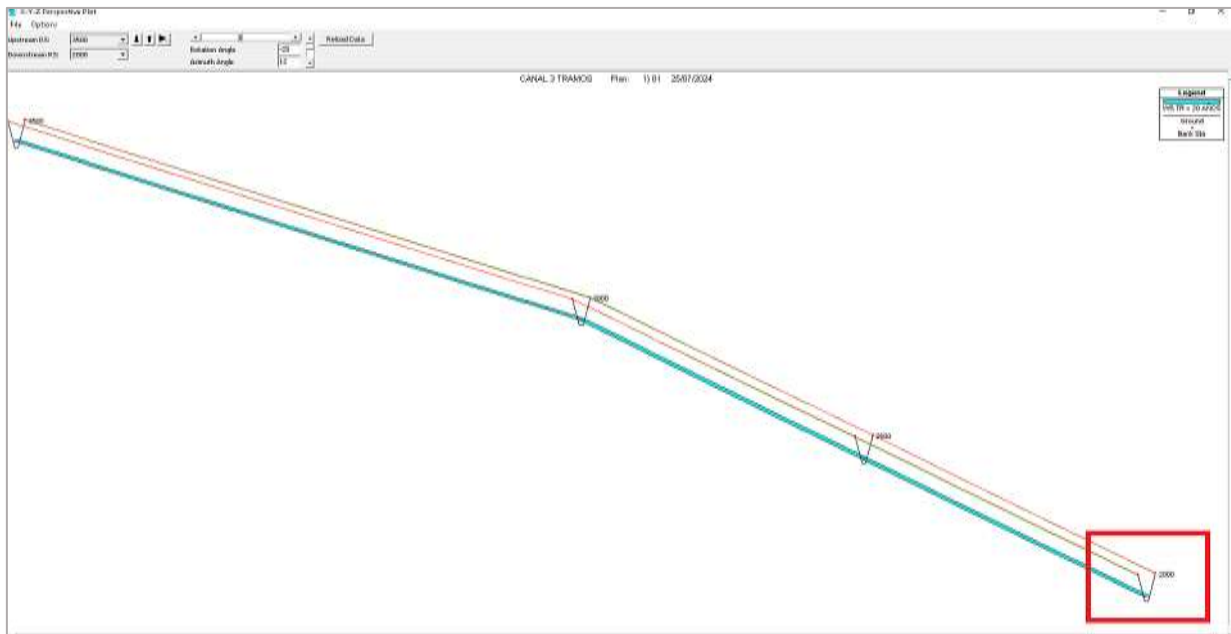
X-Y-Z Perspective Plot
File Options
Upstream RS: 3500
Downstream RS: 2000
Rotation Angle -25
Azimuth Angle 12
Reload Data
CANAL 3 TRAMOS Plan: 1) 01 25/07/2024
Legend
WS TR = 20 AÑOS
Ground
Bank Sta
3500
3000
2500
2000